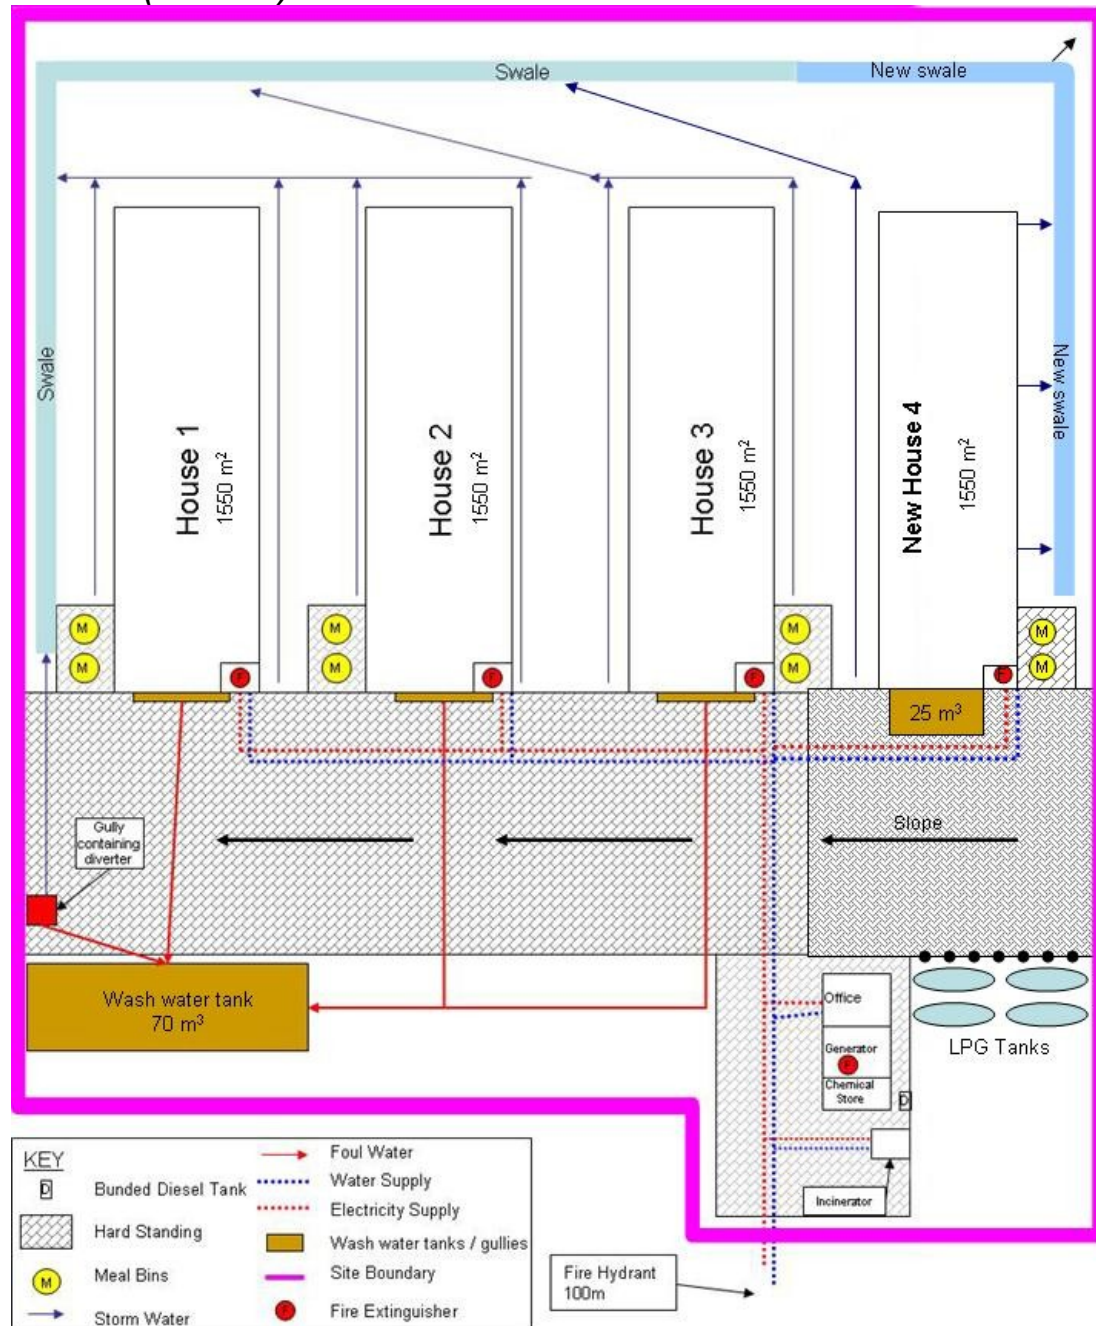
Swale

New swale

Swale

House 1
1550 m$^2$

House 2
1550 m$^2$

House 3
1550 m$^2$

New House 4
1550 m$^2$

New swale

M M M M M M M M

F F F F

25 m$^3$

Gully containing diverter

Slope

Wash water tank
70 m$^3$

Office

Generator
F

Chemical Store

D

LPG Tanks

Incinerator

Fire Hydrant
100m

KEY
D Bunded Diesel Tank
Hard Standing
M Meal Bins
Storm Water
Foul Water
Water Supply
Electricity Supply
Wash water tanks / gullies
Site Boundary
F Fire Extinguisher